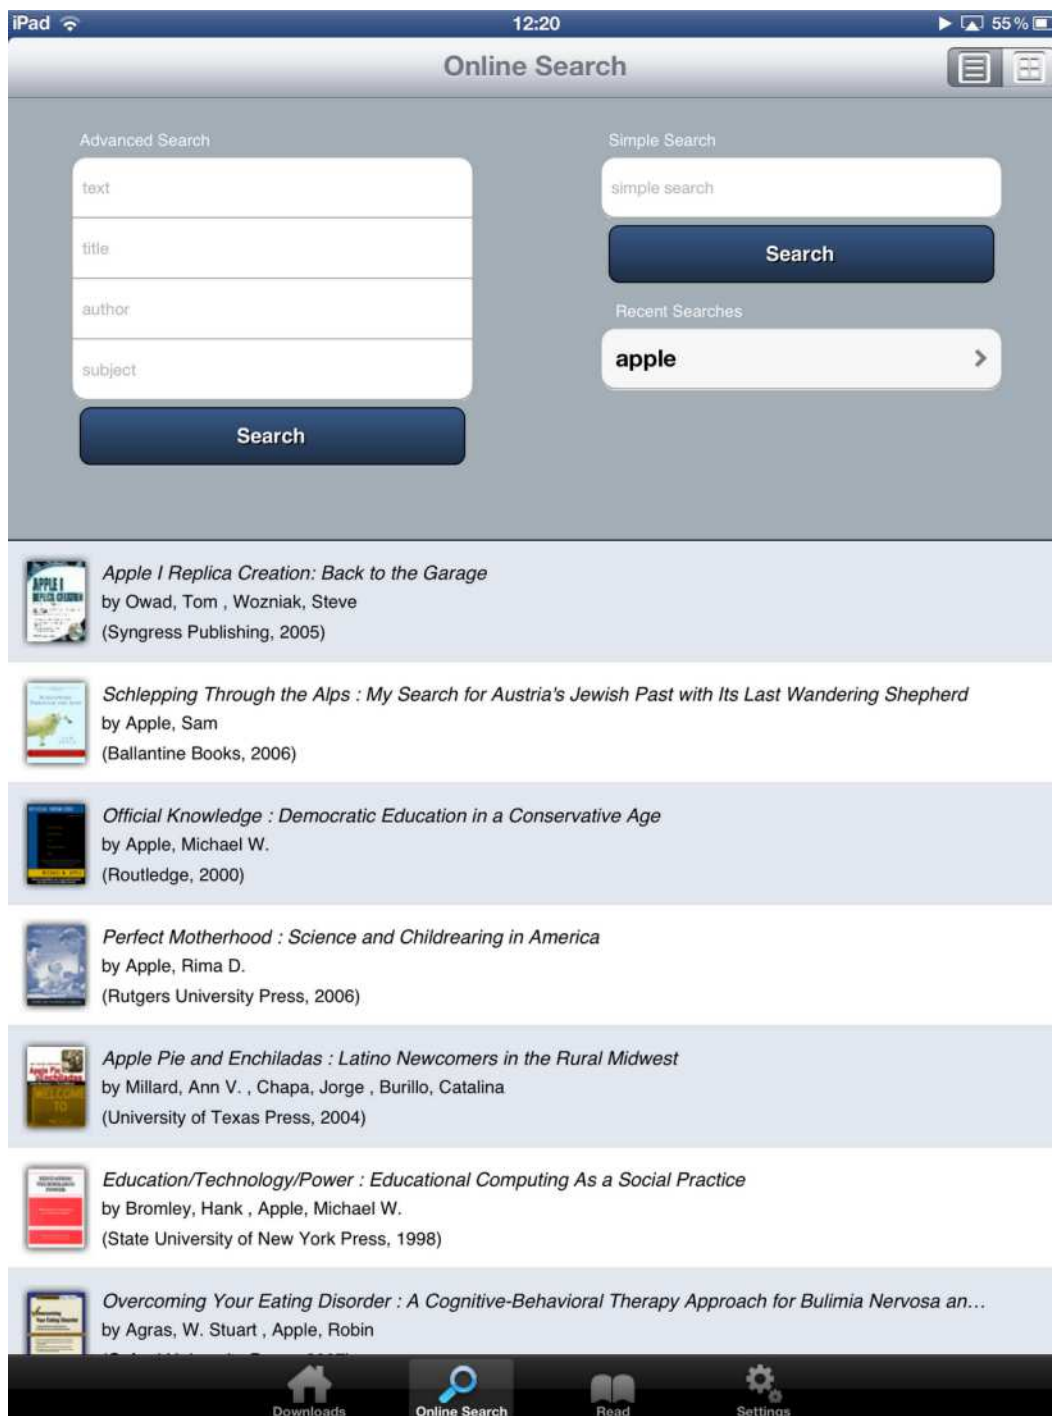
iPad 12:20 55 %

Online Search

Advanced Search

text

title

author

subject

Search

Simple Search

simple search

Search

Recent Searches

apple

Apple I Replica Creation: Back to the Garage
by Owad, Tom , Wozniak, Steve
(Syngress Publishing, 2005)

Schlepping Through the Alps : My Search for Austria's Jewish Past with Its Last Wandering Shepherd
by Apple, Sam
(Ballantine Books, 2006)

Official Knowledge : Democratic Education in a Conservative Age
by Apple, Michael W.
(Routledge, 2000)

Perfect Motherhood : Science and Childrearing in America
by Apple, Rima D.
(Rutgers University Press, 2006)

Apple Pie and Enchiladas : Latino Newcomers in the Rural Midwest
by Millard, Ann V. , Chapa, Jorge , Burillo, Catalina
(University of Texas Press, 2004)

Education/Technology/Power : Educational Computing As a Social Practice
by Bromley, Hank , Apple, Michael W.
(State University of New York Press, 1998)

Overcoming Your Eating Disorder : A Cognitive-Behavioral Therapy Approach for Bulimia Nervosa an...
by Agras, W. Stuart , Apple, Robin
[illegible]

Downloads Online Search Read Settings